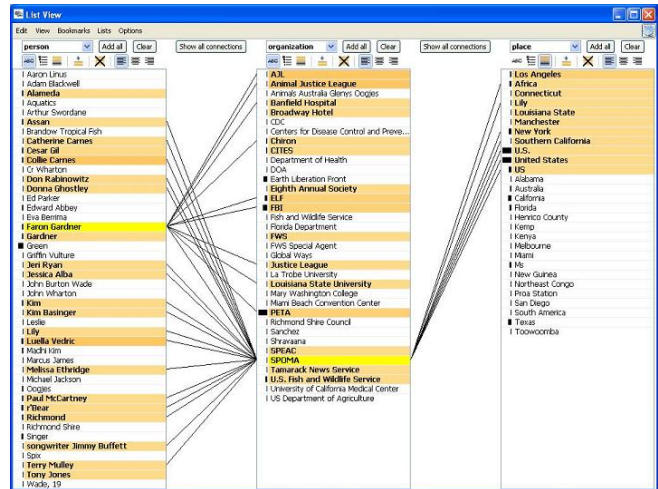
List View

Edit View Bookmarks Lists Options

person | Add all | Clear | Show all connections | organization | Add all | Clear | Show all connections | place | Add all | Clear

Aaron Linus
Adam Blackwell
Alameda
Aquatics
Arthur Swordane
Assan
Brandow Tropical Fish
Catherine Carnes
Cesar Gil
Collie Carnes
Cr Wharton
Don Rabinowitz
Donna Ghostley
Ed Parker
Edward Abbey
Eva Bemma
Faron Gardner
Gardner
Green
Griffin Vulture
Jeri Ryan
Jessica Alba
John Burton Wade
John Wharton
Kim
Kim Basinger
Leslie
Lily
Luella Vedric
Madhi Kim
Marcus James
Melissa Ethridge
Michael Jackson
Oogjes
Paul McCartney
r'Bear
Richmond
Richmond Shire
Singer
songwriter Jimmy Buffett
Spix
Terry Mulley
Tony Jones
Wade, 19

AJL
Animal Justice League
Animals Australia Glenys Oogjes
Banfield Hospital
Broadway Hotel
CDC
Centers for Disease Control and Preve...
Chiron
CITES
Department of Health
DOA
Earth Liberation Front
Eighth Annual Society
ELF
FBI
Fish and Wildlife Service
Florida Department
FWS
FWS Special Agent
Global Ways
Justice League
La Trobe University
Louisiana State University
Mary Washington College
Miami Beach Convention Center
PETA
Richmond Shire Council
Sanchez
Shravaana
SPEAC
SPOMA
Tamarack News Service
U.S. Fish and Wildlife Service
University of California Medical Center
US Department of Agriculture

Los Angeles
Africa
Connecticut
Lily
Louisiana State
Manchester
New York
Southern California
U.S.
United States
US
Alabama
Australia
California
Florida
Henrico County
Kemp
Kenya
Melbourne
Miami
Ms
New Guinea
Northeast Congo
Proa Station
San Diego
South America
Texas
Toowoomba